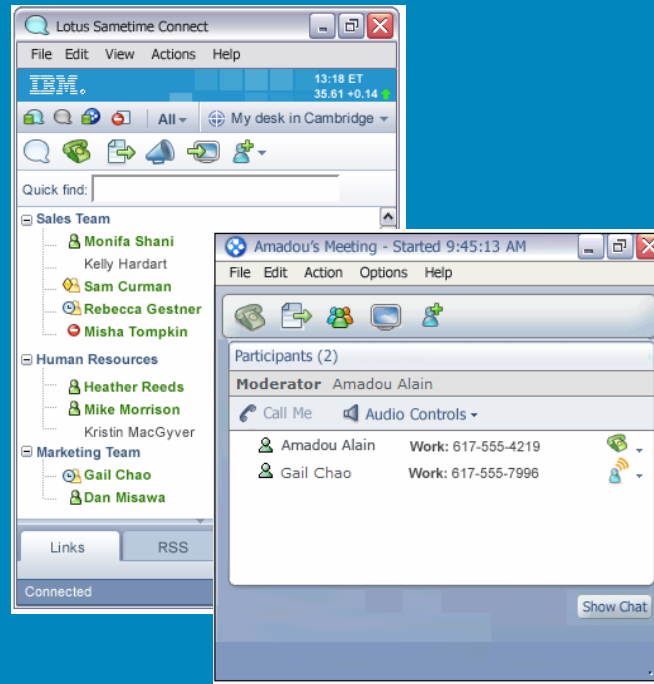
Lotus Sametime Connect

File Edit View Actions Help

IBM.

13:18 ET
35.61 +0.14

All

My desk in Cambridge

Quick find:

Sales Team
Monifa Shani
Kelly Hardart
Sam Curman
Rebecca Gestner
Misha Tompkin

Human Resources
Heather Reeds
Mike Morrison
Kristin MacGyver

Marketing Team
Gail Chao
Dan Misawa

Links
RSS

Connected

Amadou's Meeting - Started 9:45:13 AM

File Edit Action Options Help

Participants (2)

Moderator Amadou Alain

Call Me
Audio Controls

| | |
|---|---|
| Amadou Alain | Work: 617-555-4219 |
| Gail Chao | Work: 617-555-7996 |

Show Chat